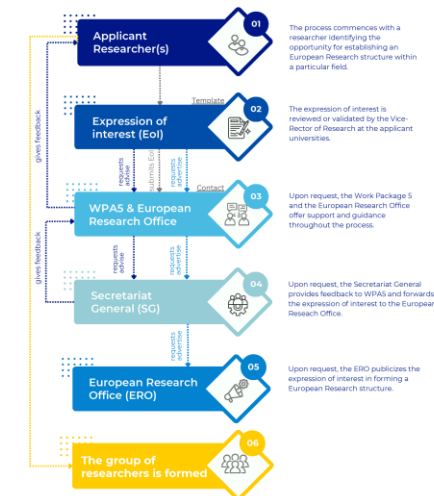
Applicant Researcher(s)

01

The process commences with a researcher identifying the opportunity for establishing an European Research structure within a particular field.

Template

Expression of interest (EoI)

02

The expression of interest is reviewed or validated by the Vice-Rector of Research at the applicant universities.

gives feedback

requests advise

submits EoI

requests advertise

Contact

WPA5 & European Research Office

03

Upon request, the Work Package 5 and the European Research Office offer support and guidance throughout the process.

gives feedback

requests advise

requests advertise

Secretariat General (SG)

04

Upon request, the Secretariat General provides feedback to WPA5 and forwards the expression of interest to the European Reseach Office.

requests advertise

European Research Office (ERO)

05

Upon request, the ERO publicizes the expression of interest in forming a European Research structure.

The group of researchers is formed

06